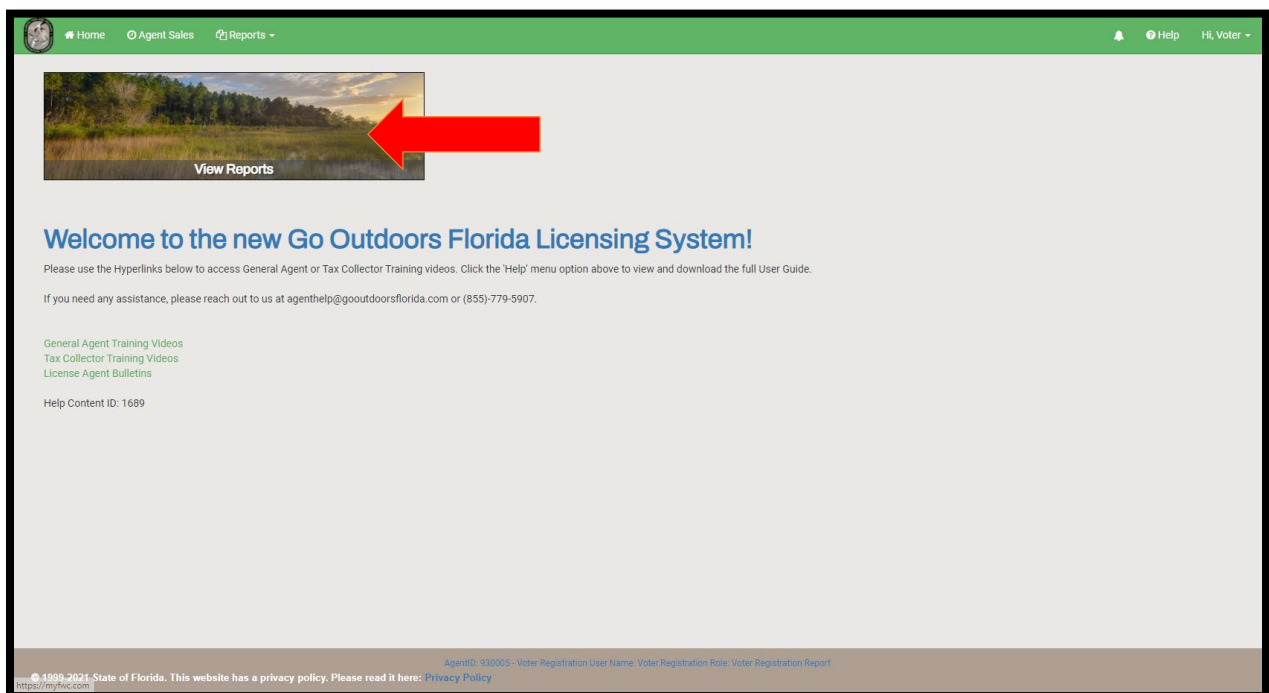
Home Agent Sales Reports Help Hi, Voter

View Reports

Welcome to the new Go Outdoors Florida Licensing System!

Please use the Hyperlinks below to access General Agent or Tax Collector Training videos. Click the 'Help' menu option above to view and download the full User Guide.

If you need any assistance, please reach out to us at agenthelp@gooutdoorsflorida.com or (855)-779-5907.

General Agent Training Videos
Tax Collector Training Videos
License Agent Bulletins

Help Content ID: 1689

AgentID: 930005 - Voter Registration User Name: Voter.Registration Role: Voter Registration Report

© 1999-2021 State of Florida. This website has a privacy policy. Please read it here: Privacy Policy

https://myfwc.com